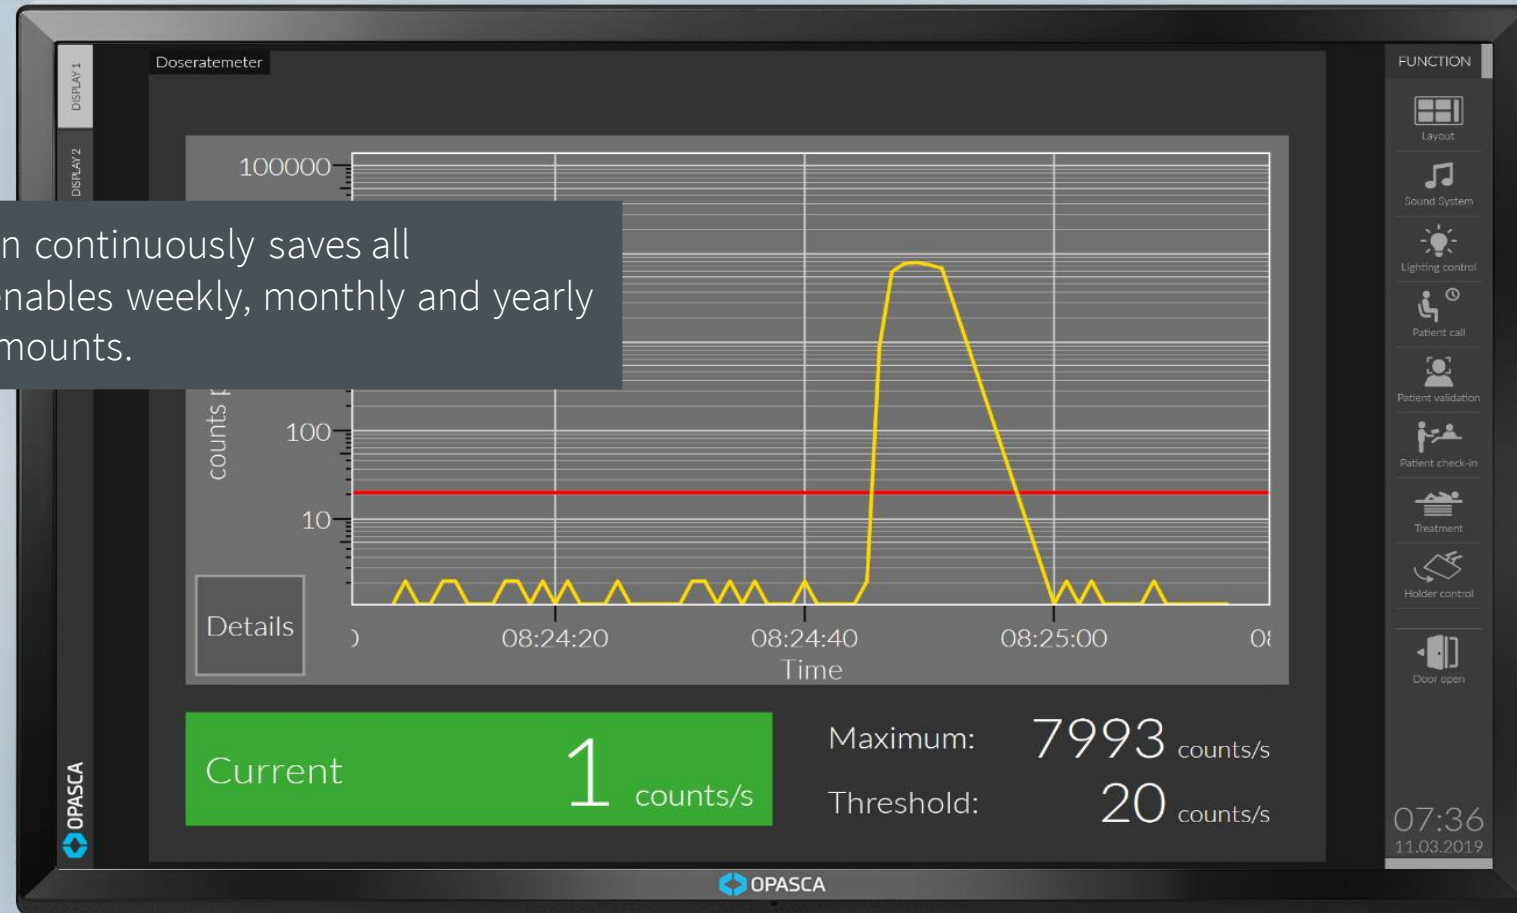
DISPLAY 1

DISPLAY 2

Doseratemeter

100000

n continuously saves all
enables weekly, monthly and yearly
mounts.

counts p

100

10

Details

)

08:24:20

08:24:40

08:25:00

0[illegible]

Time

Current

1 counts/s

Maximum: 7993 counts/s

Threshold: 20 counts/s

FUNCTION

Layout

Sound System

Lighting control

Patient call

Patient validation

Patient check-in

Treatment

Holder control

Door open

07:36
11.03.2019

OPASCA

OPASCA